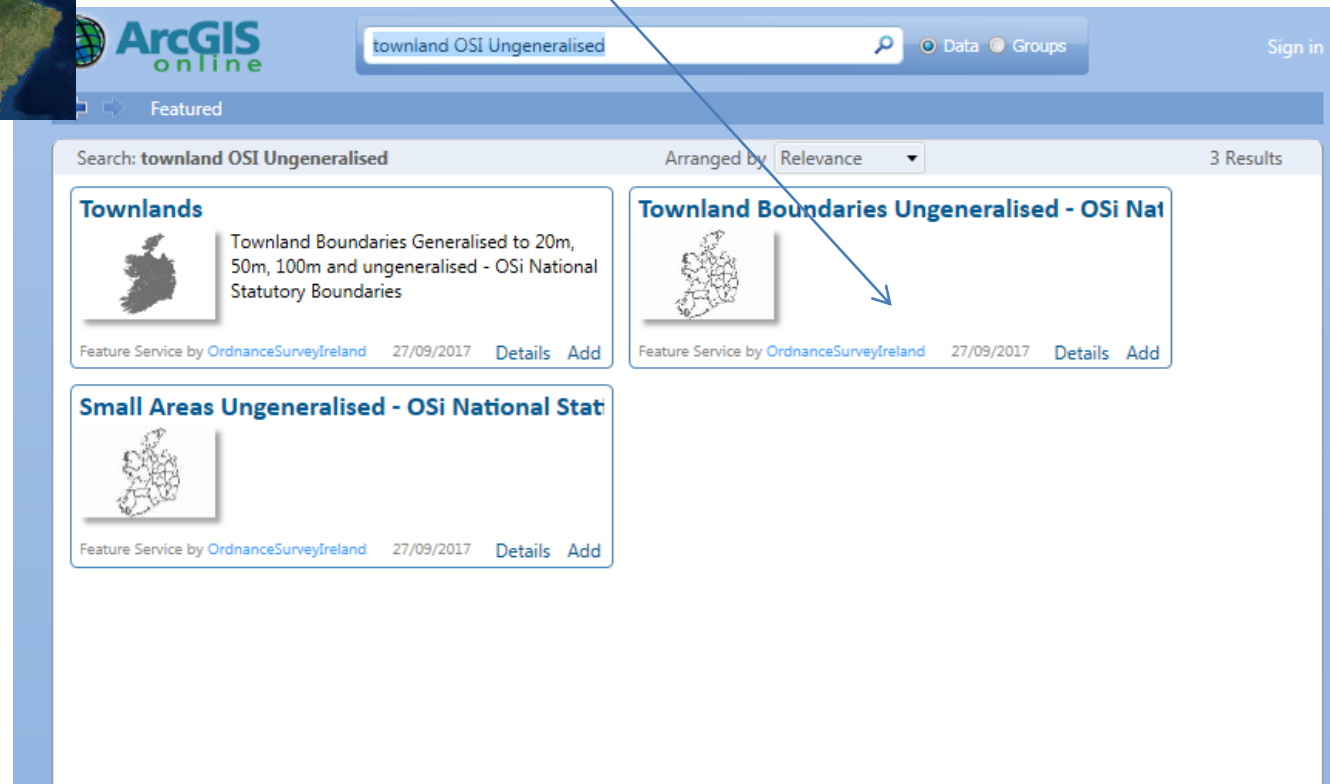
ArcGIS online

townland OSI Ungeneralised

Data Groups

Sign in

Featured

Search: townland OSI Ungeneralised

Arranged by Relevance

3 Results

Townlands

Townland Boundaries Generalised to 20m, 50m, 100m and ungeneralised - OSi National Statutory Boundaries

Feature Service by OrdnanceSurveyIreland 27/09/2017 Details Add

Townland Boundaries Ungeneralised - OSi Nat

Feature Service by OrdnanceSurveyIreland 27/09/2017 Details Add

Small Areas Ungeneralised - OSi National Stati

Feature Service by OrdnanceSurveyIreland 27/09/2017 Details Add